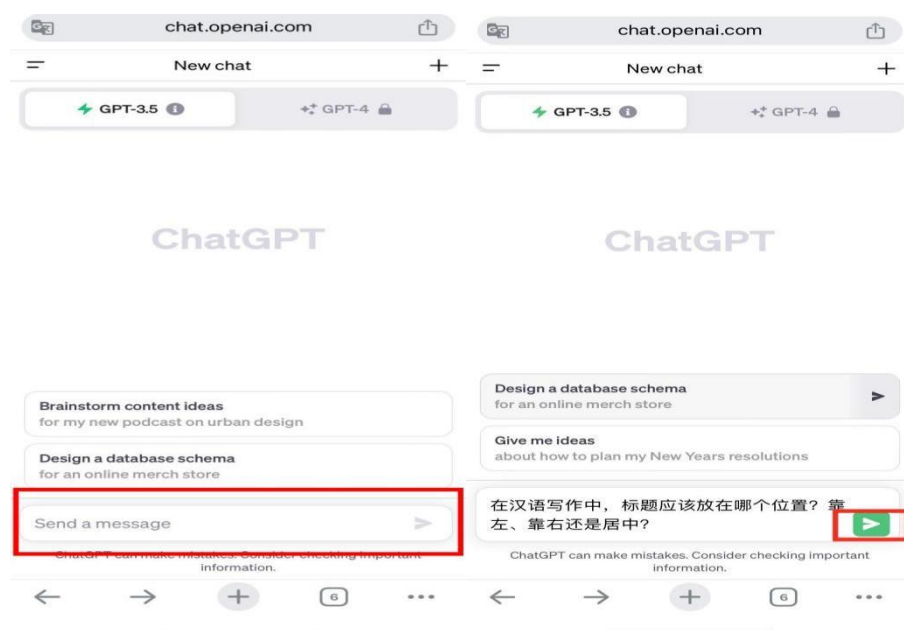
chat.openai.com

New chat

GPT-3.5

GPT-4

ChatGPT

Brainstorm content ideas
for my new podcast on urban design

Design a database schema
for an online merch store

Send a message

ChatGPT can make mistakes. Consider checking important information.

6

chat.openai.com

New chat

GPT-3.5

GPT-4

ChatGPT

Design a database schema
for an online merch store

Give me ideas
about how to plan my New Years resolutions

在汉语写作中，标题应该放在哪个位置？靠左、靠右还是居中？

ChatGPT can make mistakes. Consider checking important information.

6